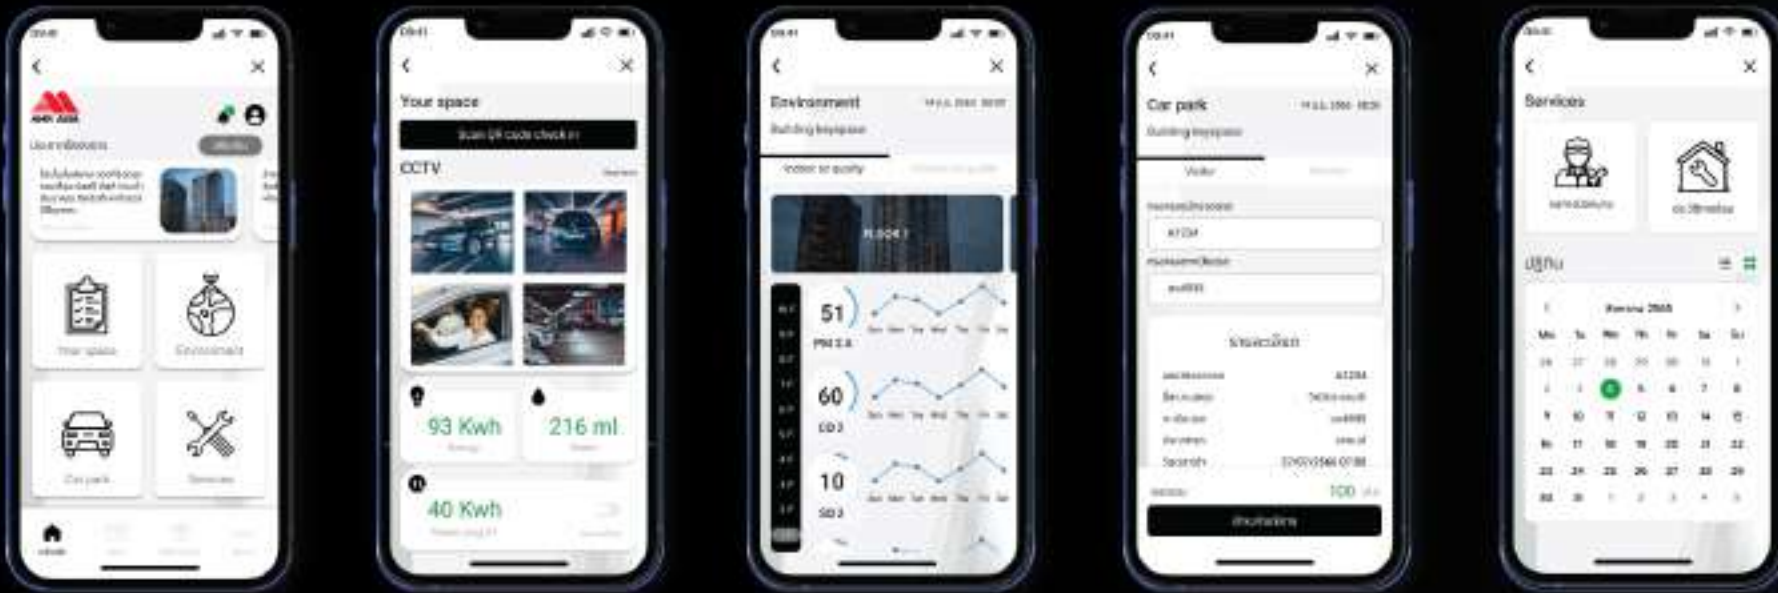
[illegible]

Your space

Environment

Car park

Services

Your space

Scan QR code check in

CCTV

93 Kwh

216 ml

40 Kwh

Environment

Building keyspace

Indoor air quality

FLOOR 1

51

PM 2.5

60

CO 2

10

SO 2

Car park

Building keyspace

Visitor

100

Services

ปฏิทิน